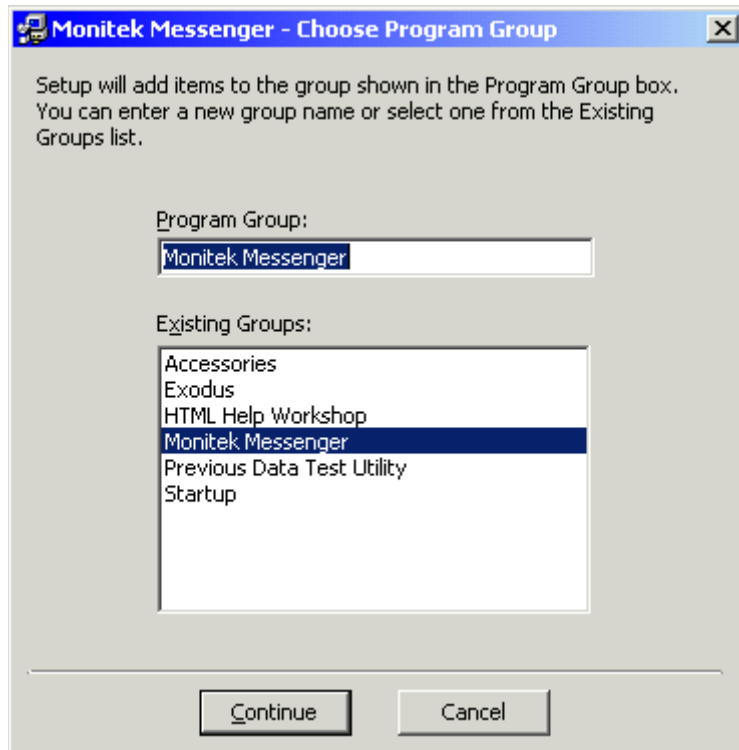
Monitek Messenger - Choose Program Group

X

Setup will add items to the group shown in the Program Group box. You can enter a new group name or select one from the Existing Groups list.

Program Group:

Monitek Messenger

Existing Groups:

Accessories
Exodus
HTML Help Workshop
Monitek Messenger
Previous Data Test Utility
Startup

Continue

Cancel